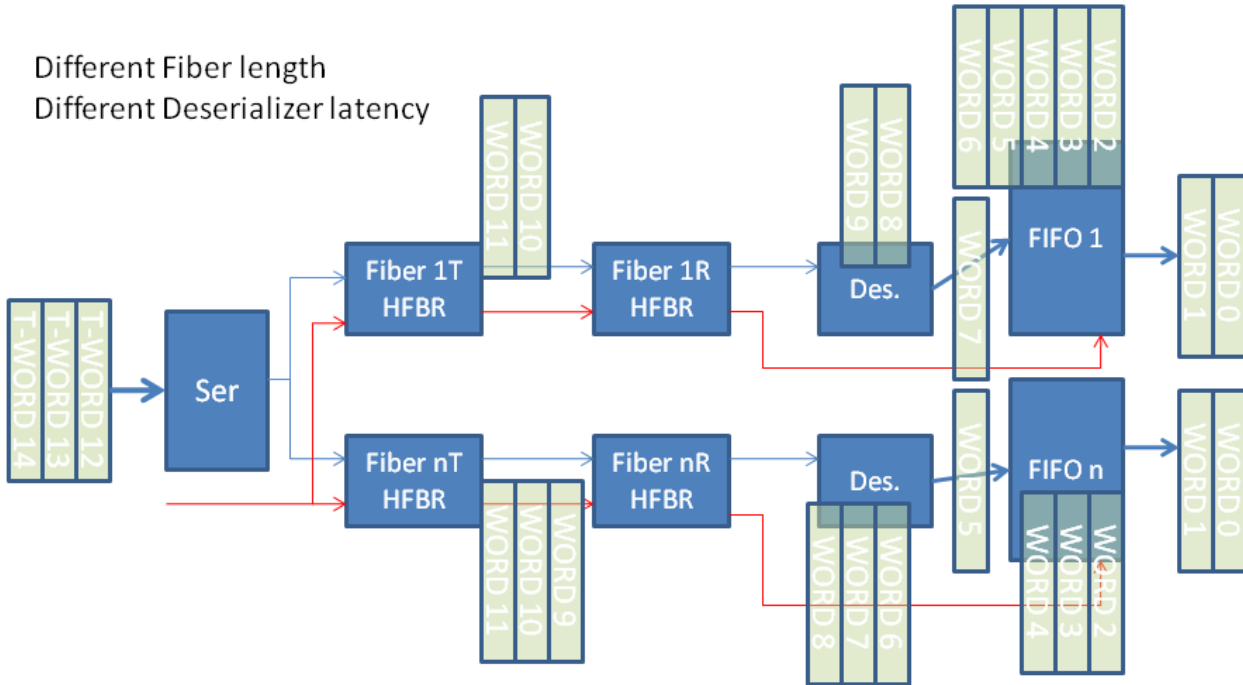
Different Fiber length
Different Deserializer latency

T-WORD 14
T-WORD 13
T-WORD 12

Ser

Fiber 1T
HFBR

WORD 11
WORD 10

Fiber 1R
HFBR

WORD 9
WORD 8

Des.

WORD 7

WORD 6
WORD 5
WORD 4
WORD 3
WORD 2

FIFO 1

WORD 1
WORD 0

Fiber nT
HFBR

WORD 11
WORD 10
WORD 9

Fiber nR
HFBR

Des.

WORD 8
WORD 7
WORD 6

WORD 5

FIFO n

WORD 4
WORD 3
WORD 2

WORD 1
WORD 0